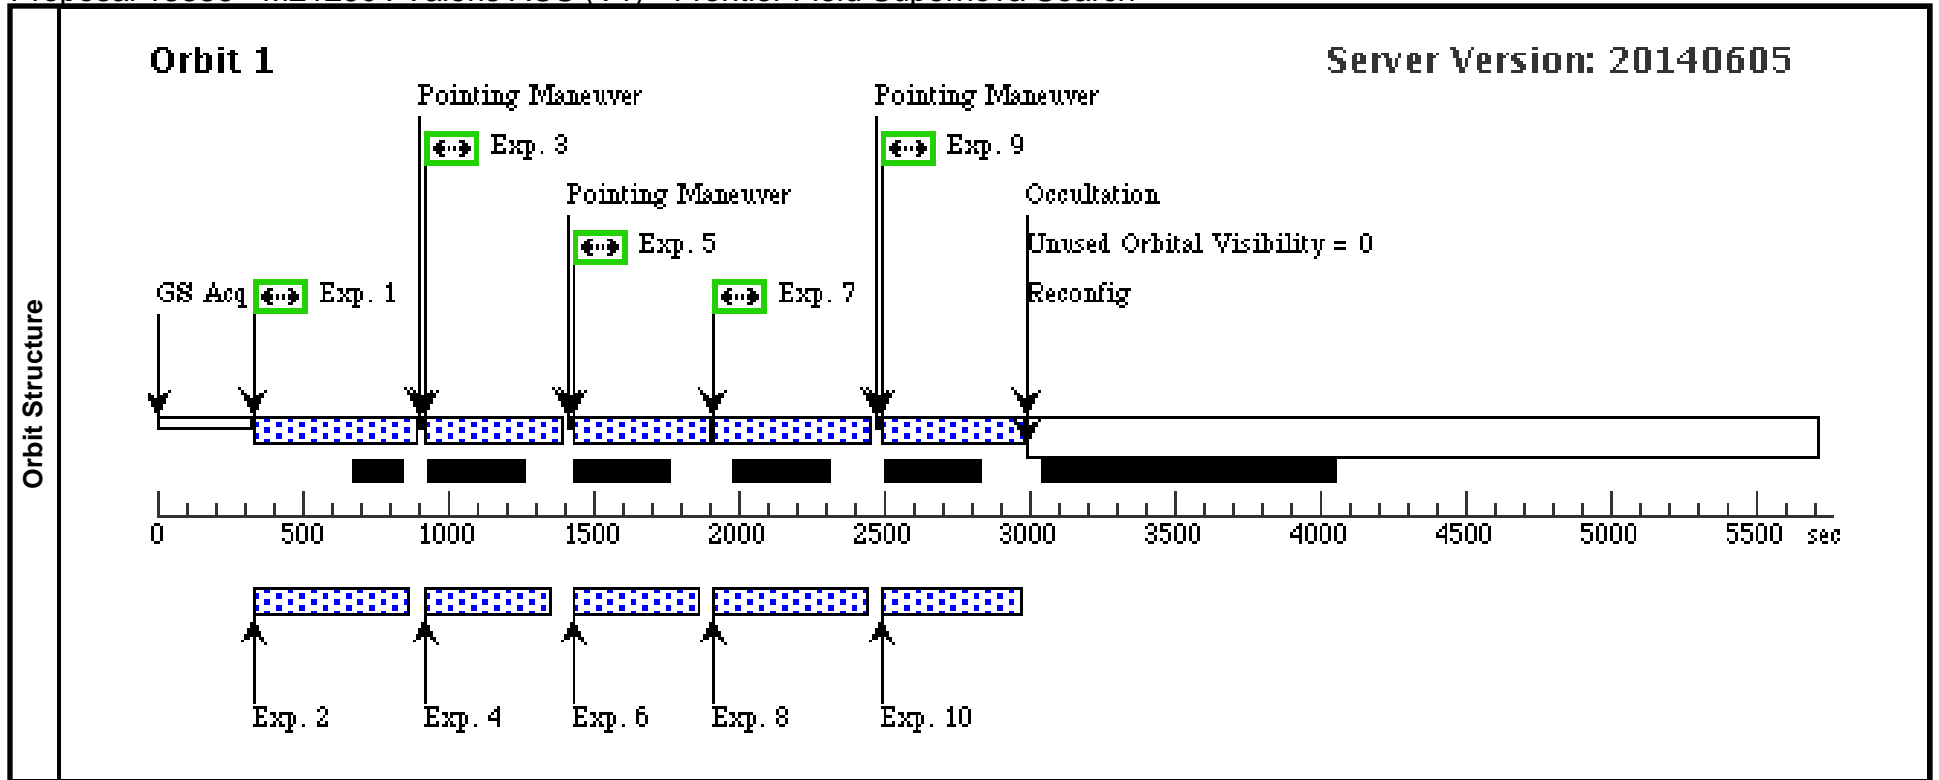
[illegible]

Orbit Structure

Orbit 1

Server Version: 20140605

Pointing Maneuver

Exp. 3

Pointing Maneuver

Exp. 9

Pointing Maneuver

Exp. 5

Occultation

Unused Orbital Visibility = 0

GS Acq

Exp. 1

Exp. 7

Reconfig

0 500 1000 1500 2000 2500 3000 3500 4000 4500 5000 5500 sec

Exp. 2

Exp. 4

Exp. 6

Exp. 8

Exp. 10